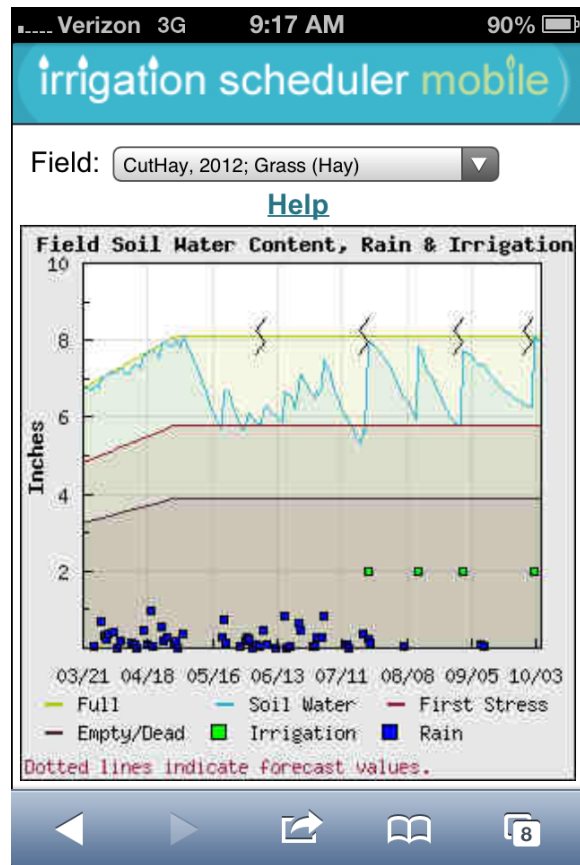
Verizon 3G 9:17 AM 90%

irrigation scheduler mobile

Field: CutHay, 2012; Grass (Hay)

Help

Field Soil Water Content, Rain & Irrigation

10
8
6
4
2

Inches

03/21 04/18 05/16 06/13 07/11 08/08 09/05 10/03

Full
Soil Water
First Stress
Empty/Dead
Irrigation
Rain

Dotted lines indicate forecast values.

8